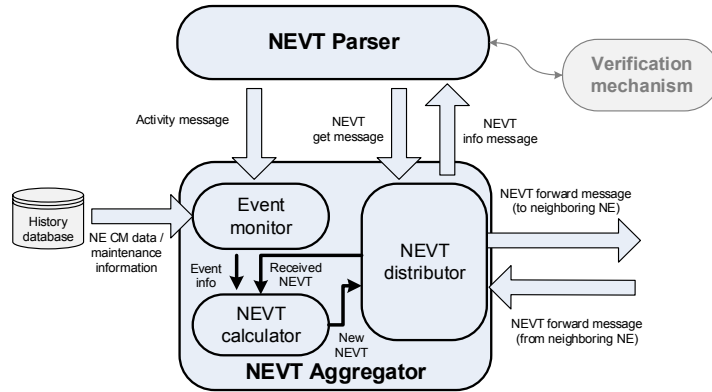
NEVT Parser

Verification mechanism

Activity message

NEVT get message

NEVT info message

History database

NE CM data / maintenance information

Event monitor

NEVT distributor

NEVT forward message (to neighboring NE)

Event info

Received NEVT

NEVT calculator

New NEVT

NEVT forward message (from neighboring NE)

NEVT Aggregator